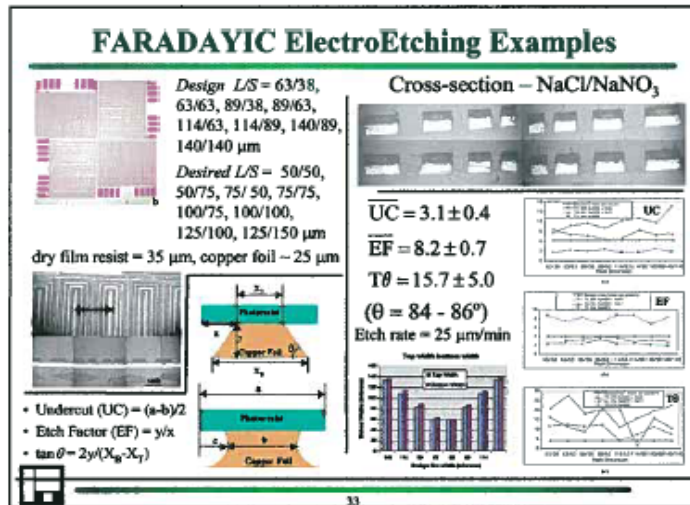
FARADAYIC ElectroEtching Examples

Design L/S = 63/38, 63/63, 89/38, 89/63, 114/63, 114/89, 140/89, 140/140 µm

Desired L/S = 50/50, 50/75, 75/ 50, 75/75, 100/75, 100/100, 125/100, 125/150 µm

dry film resist = 35 µm, copper foil ~ 25 µm

Photoresist

Copper Foil

Photoresist

Copper Foil

• Undercut (UC) = (a-b)/2

• Etch Factor (EF) = y/x

• $\tan\theta = 2y/(X_B-X_T)$

Cross-section – NaCl/NaNO$_3$

$\overline{UC} = 3.1 \pm 0.4$

$\overline{EF} = 8.2 \pm 0.7$

$\overline{T\theta} = 15.7 \pm 5.0$

$(\theta = 84 - 86^o)$

Etch rate = 25 µm/min

UC

EF

Tθ

33